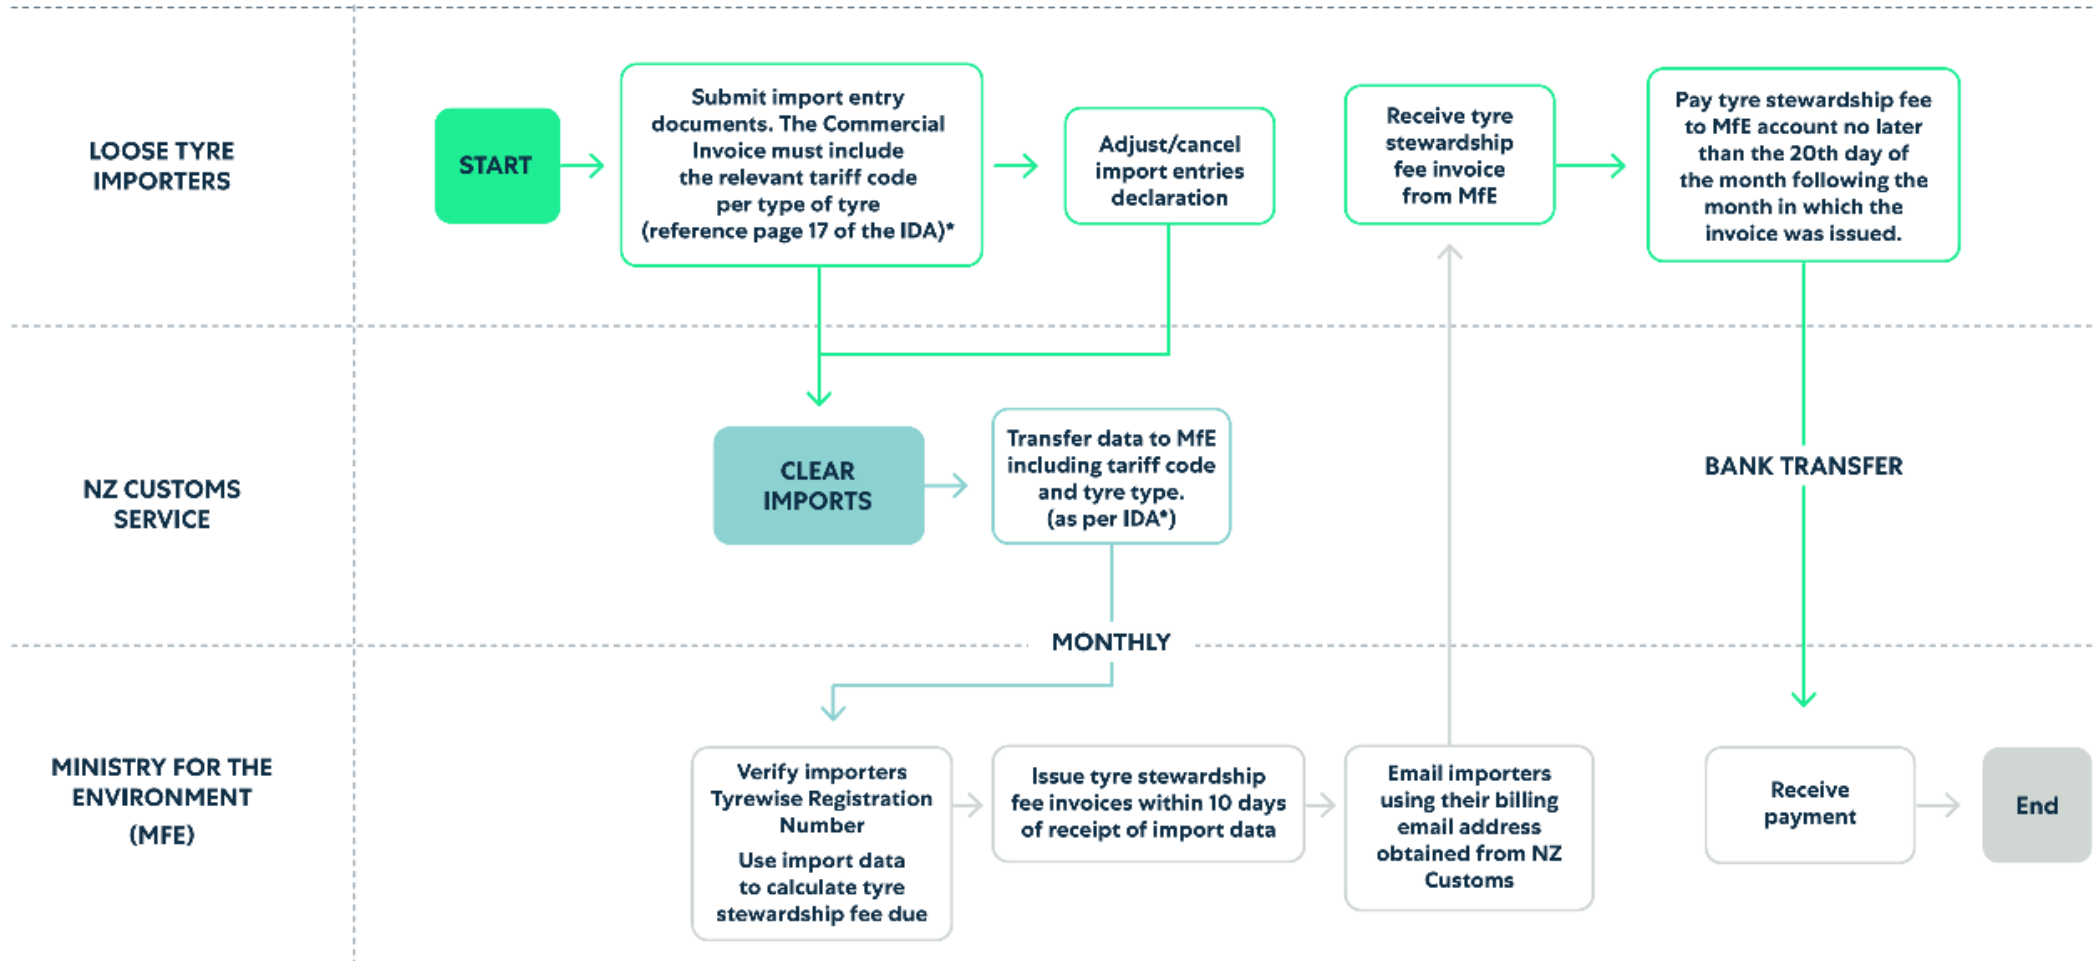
LOOSE TYRE IMPORTERS

START

Submit import entry documents. The Commercial Invoice must include the relevant tariff code per type of tyre (reference page 17 of the IDA)*

Adjust/cancel import entries declaration

Receive tyre stewardship fee invoice from MfE

Pay tyre stewardship fee to MfE account no later than the 20th day of the month following the month in which the invoice was issued.

NZ CUSTOMS SERVICE

CLEAR IMPORTS

Transfer data to MfE including tariff code and tyre type. (as per IDA*)

BANK TRANSFER

MONTHLY

MINISTRY FOR THE ENVIRONMENT (MFE)

Verify importers Tyrewise Registration Number

Use import data to calculate tyre stewardship fee due

Issue tyre stewardship fee invoices within 10 days of receipt of import data

Email importers using their billing email address obtained from NZ Customs

Receive payment

End